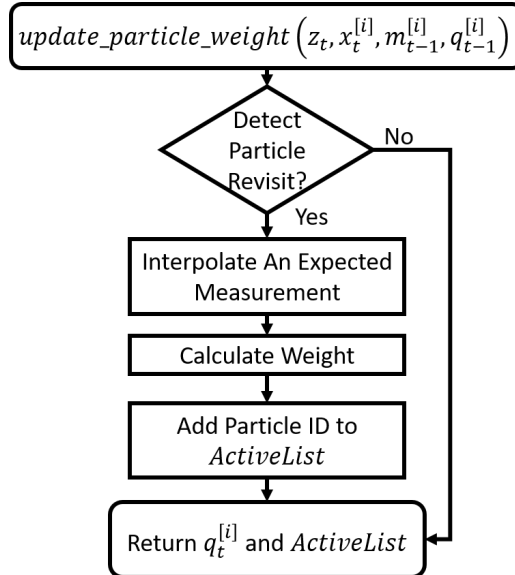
$update\_particle\_weight\left(z_t, x_t^{[i]}, m_{t-1}^{[i]}, q_{t-1}^{[i]}\right)$

Detect Particle Revisit?

No

Yes

Interpolate An Expected Measurement

Calculate Weight

Add Particle ID to $ActiveList$

Return $q_t^{[i]}$ and $ActiveList$